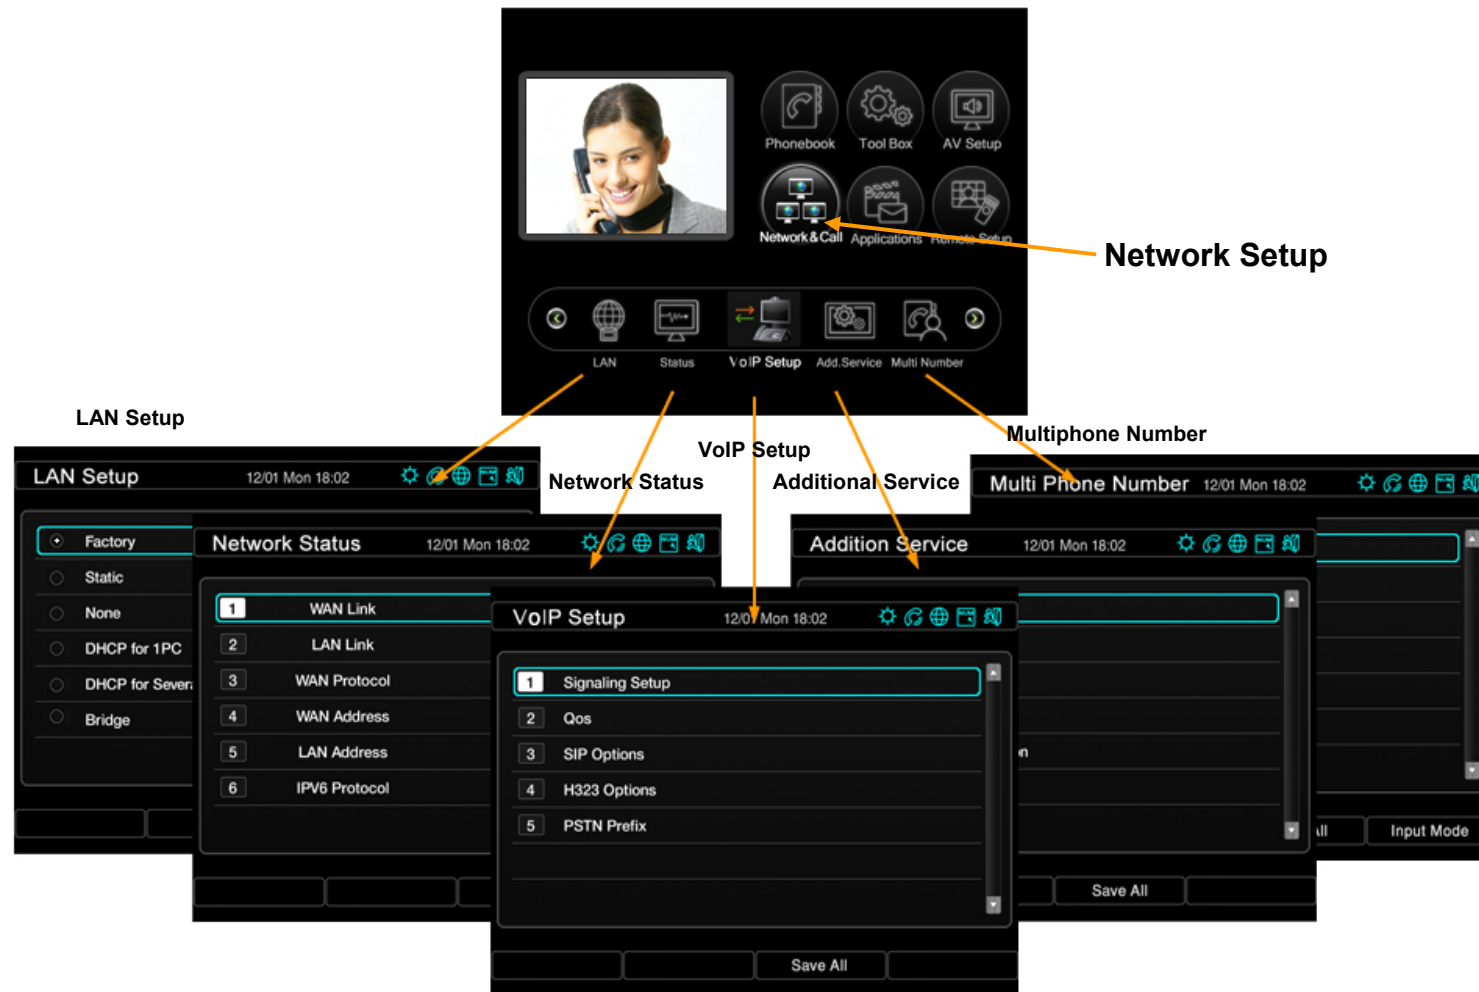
Phonebook
Tool Box
AV Setup
Network&Call
Applications
Remote Setup

Network Setup

LAN
Status
VoIP Setup
Add.Service
Multi Number

LAN Setup

VoIP Setup

Network Status

Additional Service

Multiphone Number

LAN Setup 12/01 Mon 18:02

Factory
Static
None
DHCP for 1PC
DHCP for Severa
Bridge

Network Status 12/01 Mon 18:02

1 WAN Link
2 LAN Link
3 WAN Protocol
4 WAN Address
5 LAN Address
6 IPV6 Protocol

VoIP Setup 12/01 Mon 18:02

1 Signaling Setup
2 Qos
3 SIP Options
4 H323 Options
5 PSTN Prefix

Save All

Addition Service 12/01 Mon 18:02

n

Save All

Multi Phone Number 12/01 Mon 18:02

ll
Input Mode